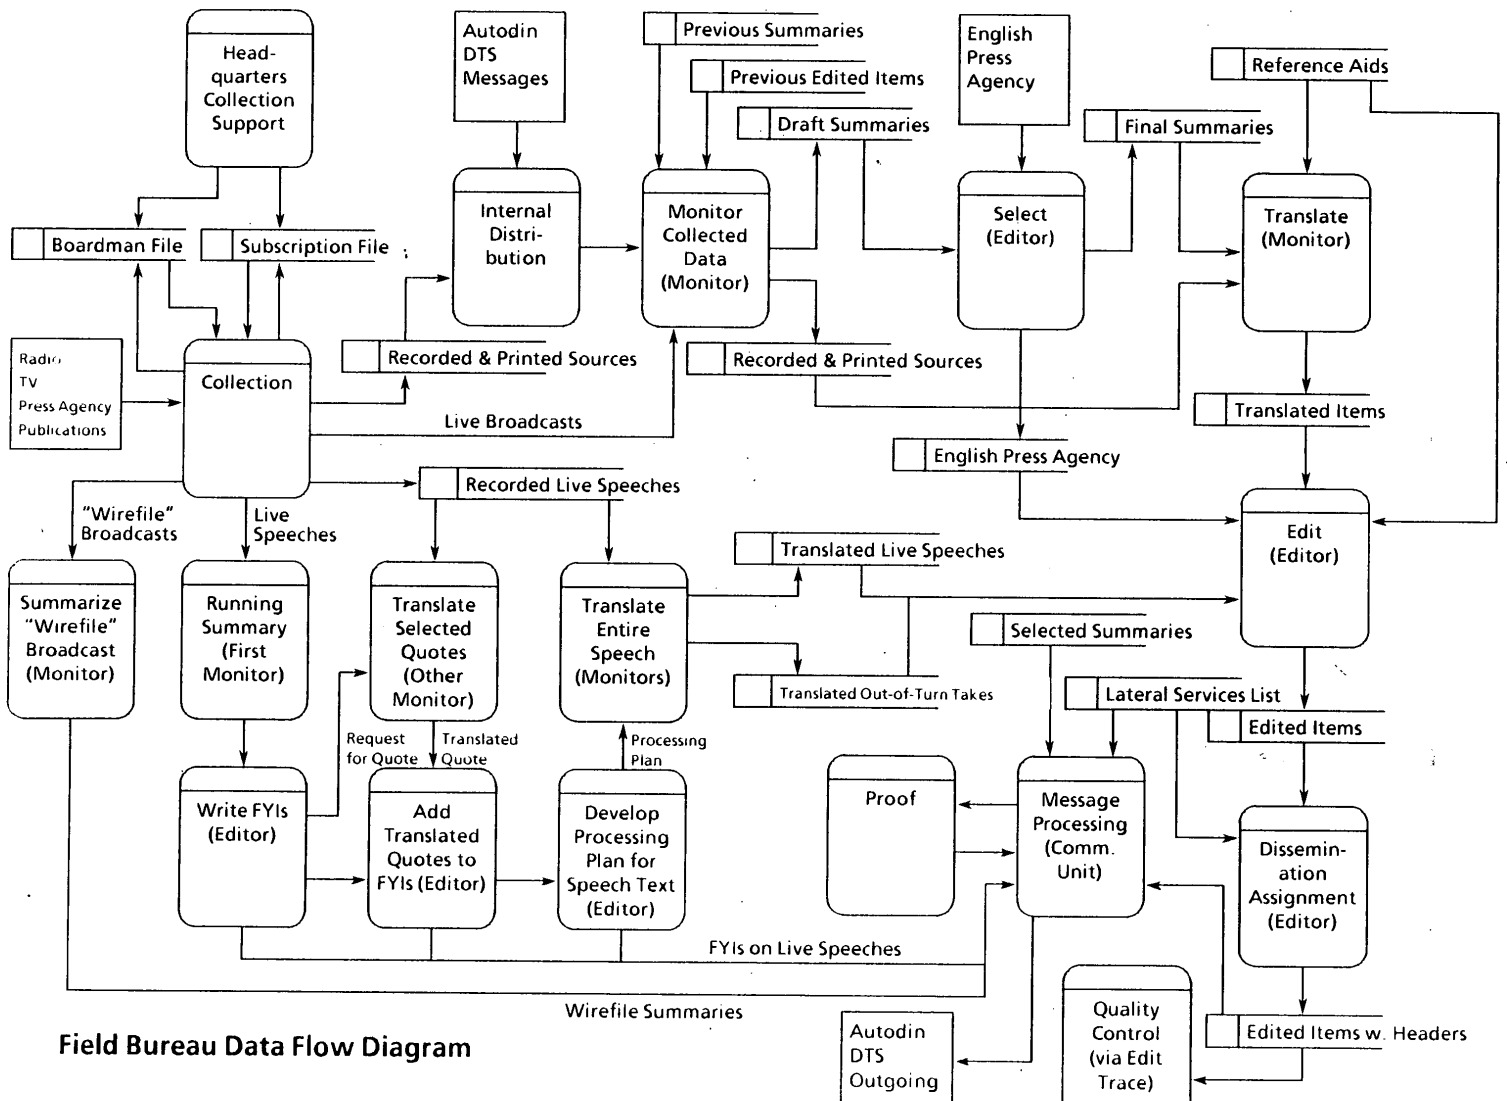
Headquarters Collection Support

Autodin DTS Messages

Previous Summaries

Previous Edited Items

Draft Summaries

English Press Agency

Final Summaries

Reference Aids

Boardman File

Subscription File

Internal Distribution

Monitor Collected Data (Monitor)

Select (Editor)

Translate (Monitor)

Radio
TV
Press Agency
Publications

Collection

Recorded & Printed Sources

Recorded & Printed Sources

Live Broadcasts

Translated Items

English Press Agency

Recorded Live Speeches

"Wirefile" Broadcasts

Live Speeches

Edit (Editor)

Translated Live Speeches

Summarize "Wirefile" Broadcast (Monitor)

Running Summary (First Monitor)

Translate Selected Quotes (Other Monitor)

Translate Entire Speech (Monitors)

Selected Summaries

Translated Out-of-Turn Takes

Lateral Services List

Edited Items

Request for Quote

Translated Quote

Processing Plan

Proof

Message Processing (Comm. Unit)

Write FYIs (Editor)

Add Translated Quotes to FYIs (Editor)

Develop Processing Plan for Speech Text (Editor)

Dissemination Assignment (Editor)

FYIs on Live Speeches

Wirefile Summaries

Quality Control (via Edit Trace)

Edited Items w. Headers

Autodin DTS Outgoing

Field Bureau Data Flow Diagram